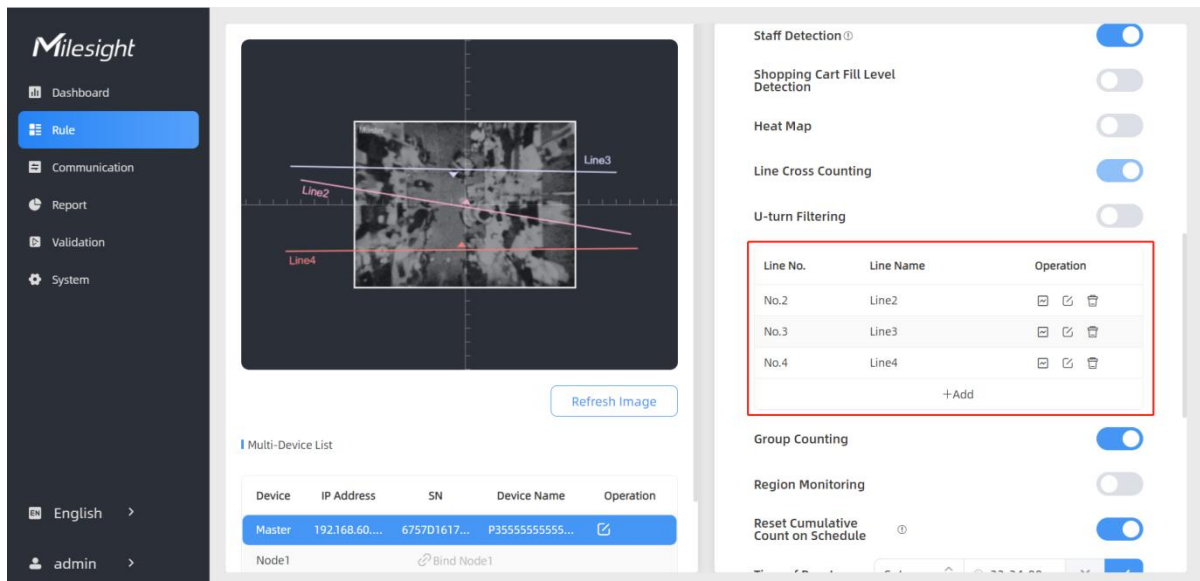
Milesight
Dashboard
Rule
Communication
Report
Validation
System

English >
admin >

Master
Line3
Line2
Line4

Refresh Image

Multi-Device List

| Device | IP Address | SN | Device Name | Operation |
|---|---|---|---|---|
| Master | 192.168.60.... | 6757D1617... | P35555555555... | |
| Node1 | | Bind Node1 | | |

Staff Detection
Shopping Cart Fill Level Detection
Heat Map
Line Cross Counting
U-turn Filtering

| Line No. | Line Name | Operation |
|---|---|---|
| No.2 | Line2 | |
| No.3 | Line3 | |
| No.4 | Line4 | |

+Add

Group Counting
Region Monitoring
Reset Cumulative Count on Schedule
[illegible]